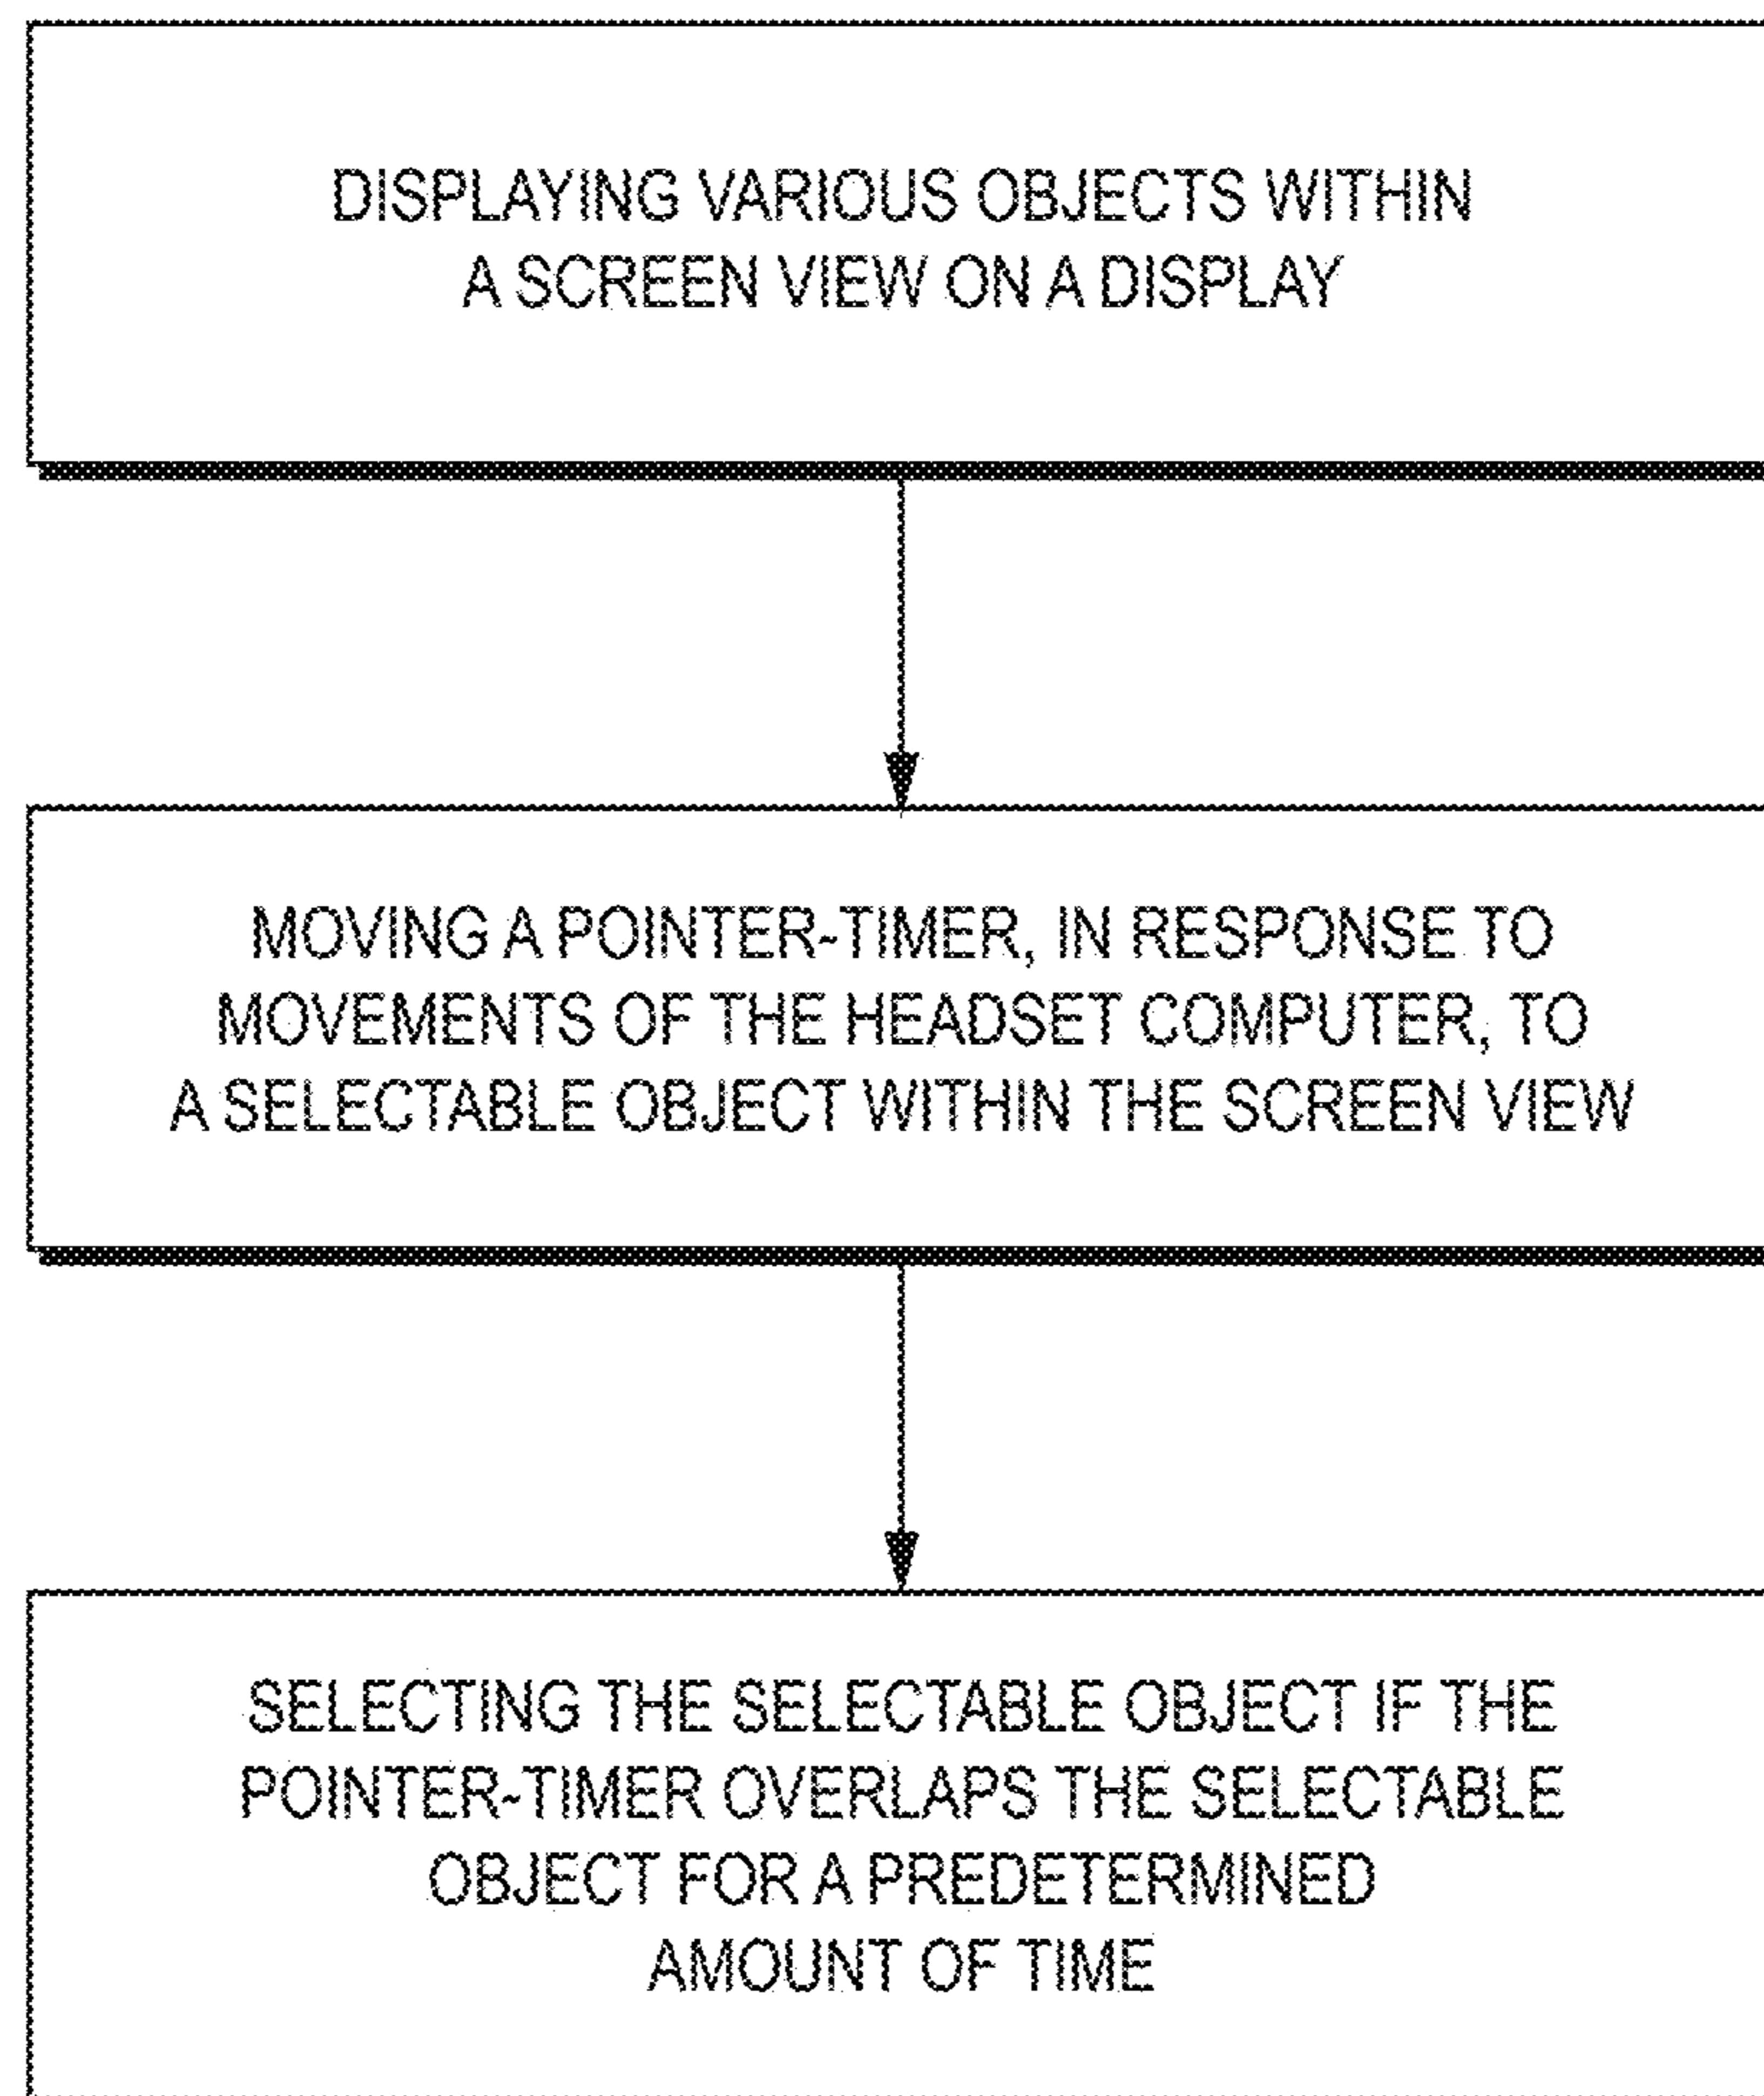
DISPLAYING VARIOUS OBJECTS WITHIN A SCREEN VIEW ON A DISPLAY

MOVING A POINTER-TIMER, IN RESPONSE TO MOVEMENTS OF THE HEADSET COMPUTER, TO A SELECTABLE OBJECT WITHIN THE SCREEN VIEW

SELECTING THE SELECTABLE OBJECT IF THE POINTER-TIMER OVERLAPS THE SELECTABLE OBJECT FOR A PREDETERMINED AMOUNT OF TIME